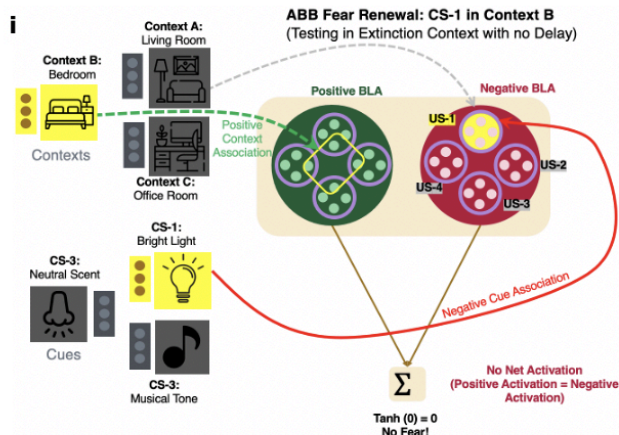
i

ABB Fear Renewal: CS-1 in Context B
(Testing in Extinction Context with no Delay)

Context A:
Living Room

Context B:
Bedroom

Contexts

Context C:
Office Room

Positive Context Association

Positive BLA

Negative BLA

US-1

US-2

US-4

US-3

CS-1:
Bright Light

CS-3:
Neutral Scent

Cues

CS-3:
Musical Tone

Negative Cue Association

$\Sigma$

No Net Activation
(Positive Activation = Negative Activation)

Tanh (0) = 0
No Fear!